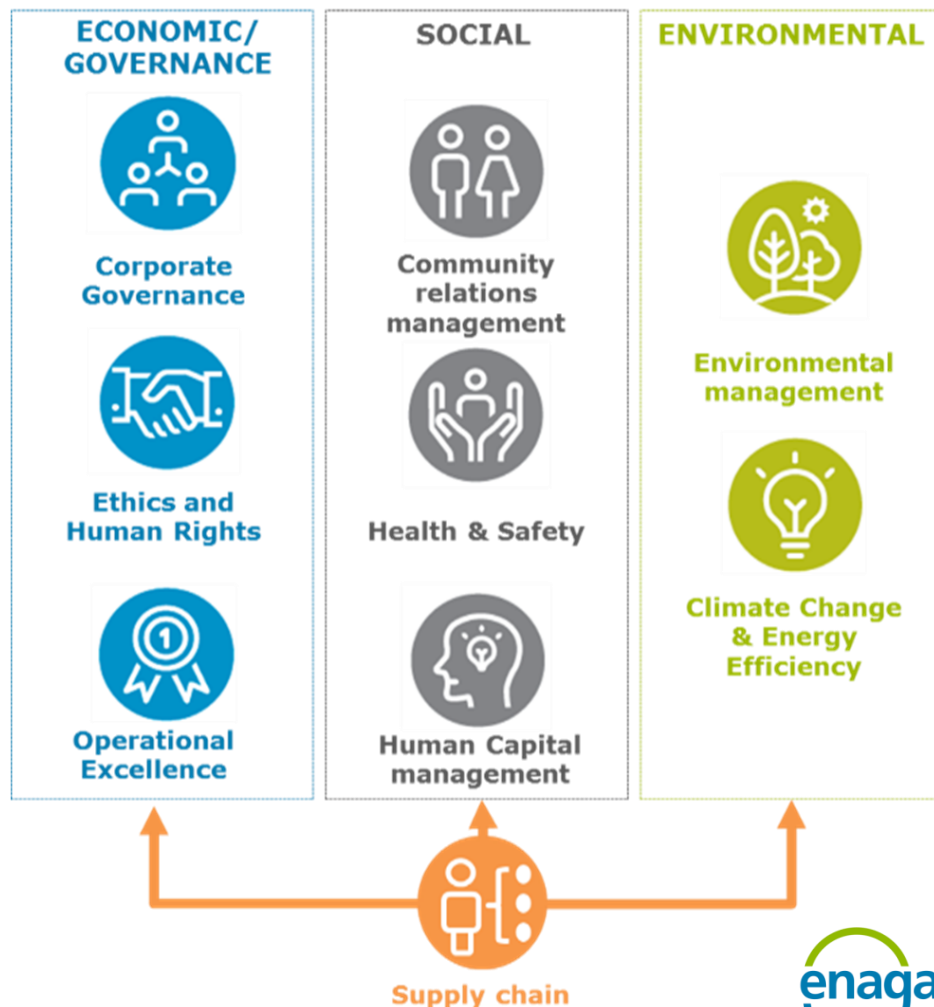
ECONOMIC/ GOVERNANCE

Corporate Governance

Ethics and Human Rights

Operational Excellence

SOCIAL

Community relations management

Health & Safety

Human Capital management

ENVIRONMENTAL

Environmental management

Climate Change & Energy Efficiency

Supply chain

enaga